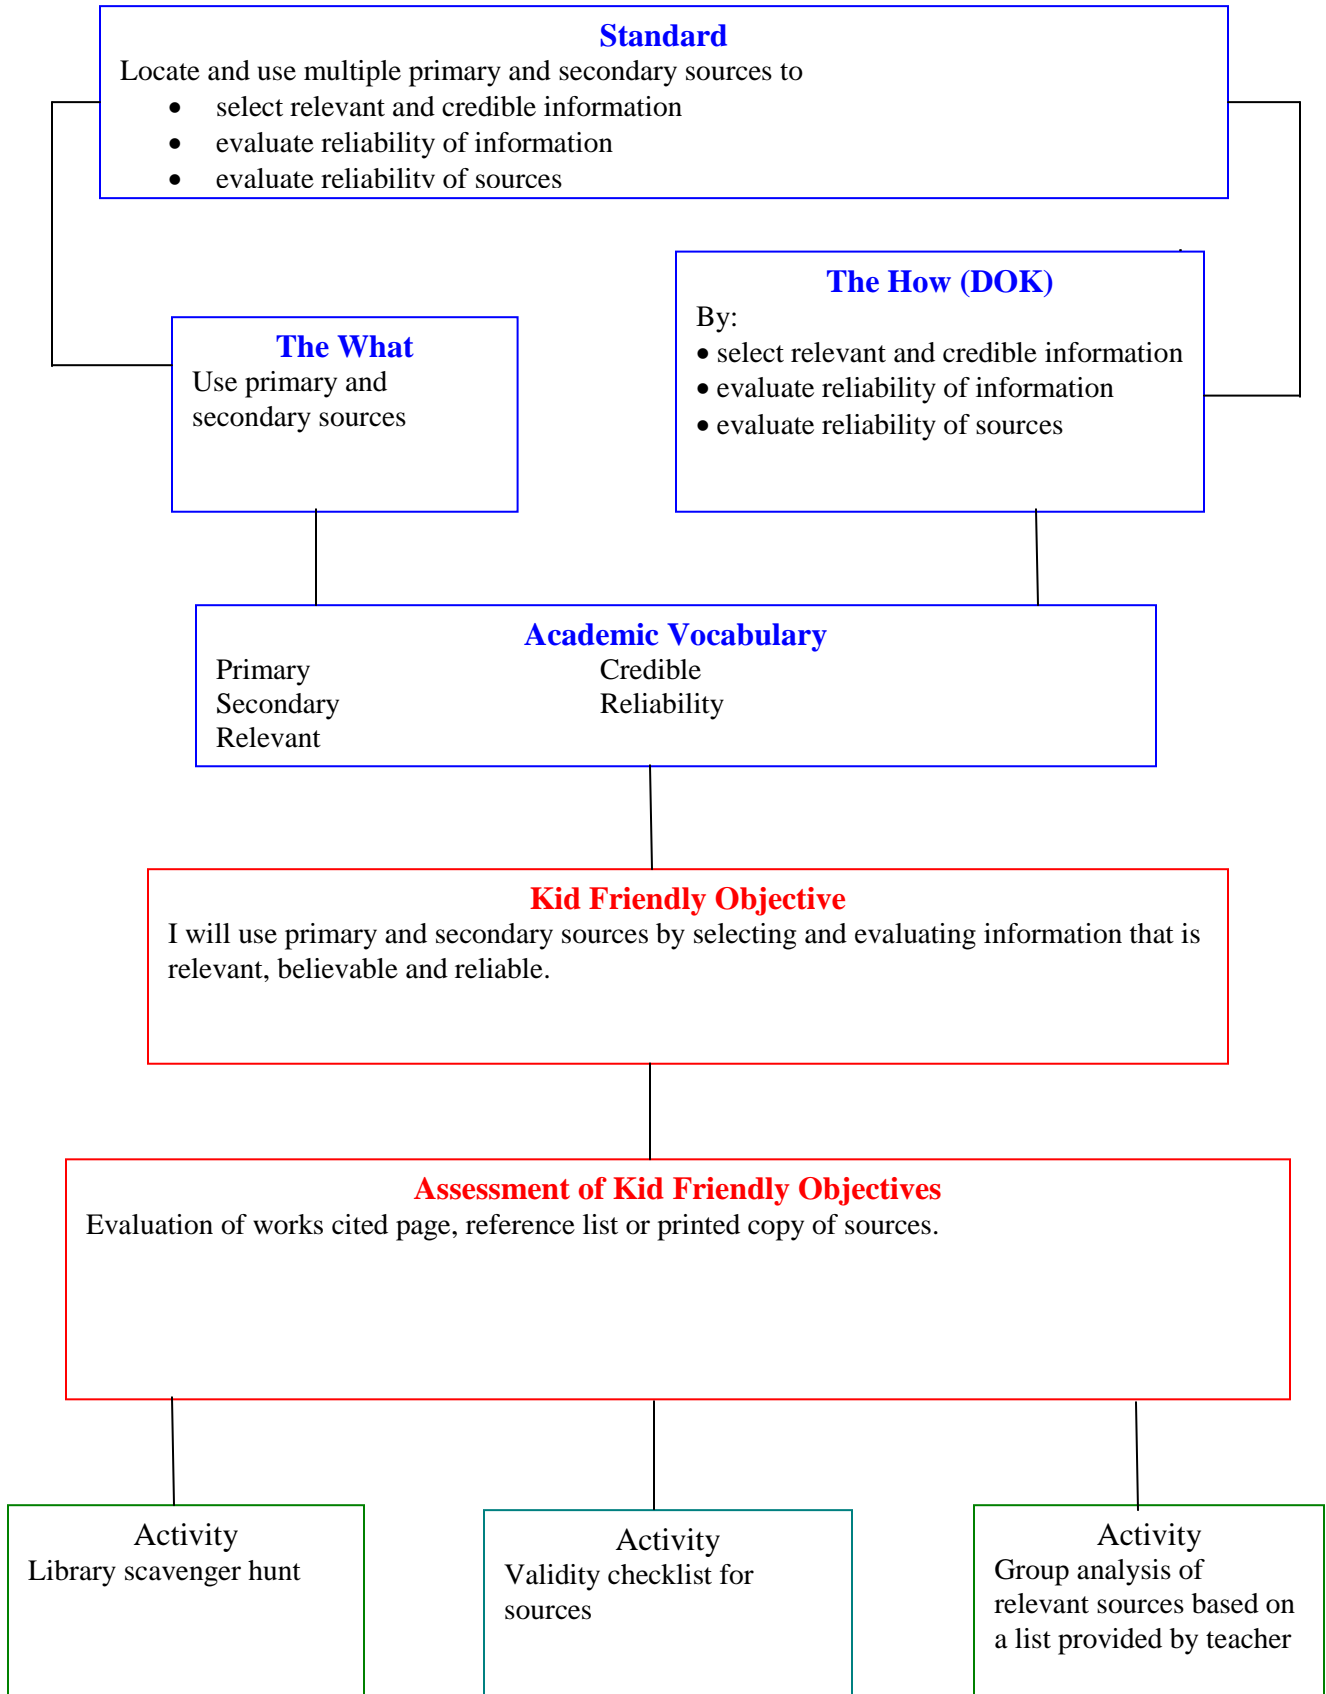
Standard
Locate and use multiple primary and secondary sources to
- select relevant and credible information
- evaluate reliability of information
- evaluate reliabilitv of sources

The What
Use primary and secondary sources

The How (DOK)
By:
- select relevant and credible information
- evaluate reliability of information
- evaluate reliability of sources

Academic Vocabulary
Primary
Secondary
Relevant
Credible
Reliability

Kid Friendly Objective
I will use primary and secondary sources by selecting and evaluating information that is relevant, believable and reliable.

Assessment of Kid Friendly Objectives
Evaluation of works cited page, reference list or printed copy of sources.

Activity
Library scavenger hunt

Activity
Validity checklist for sources

Activity
Group analysis of relevant sources based on a list provided by teacher